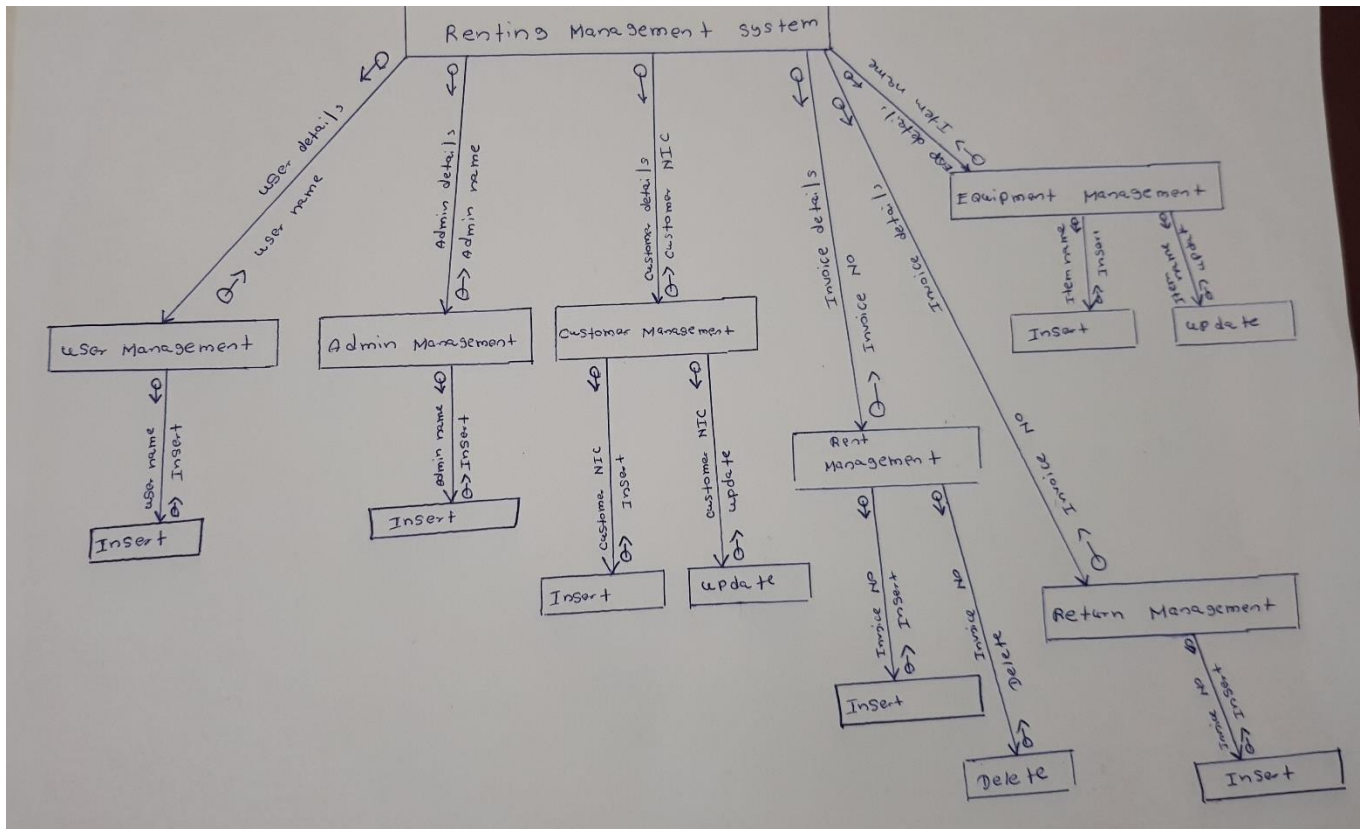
Renting Management system

user details
user name
User Management
user name
Inset
Insert

Admin details
admin name
Admin Management
admin name
Insert
Insert

Customer details
Customer NIC
Customer Management
Customer NIC
Inset
Insert
customer NIC
update
update

Invoice details
Invoice NO
Rent Management
Invoice NO
Insert
Insert
Invoice NO
Delete
Delete

Invoice details
Invoice NO
Return Management
Invoice NO
Insert
Insert

EQP details
Item name
Equipment Management
Item name
Insert
Insert
Item name
update
update